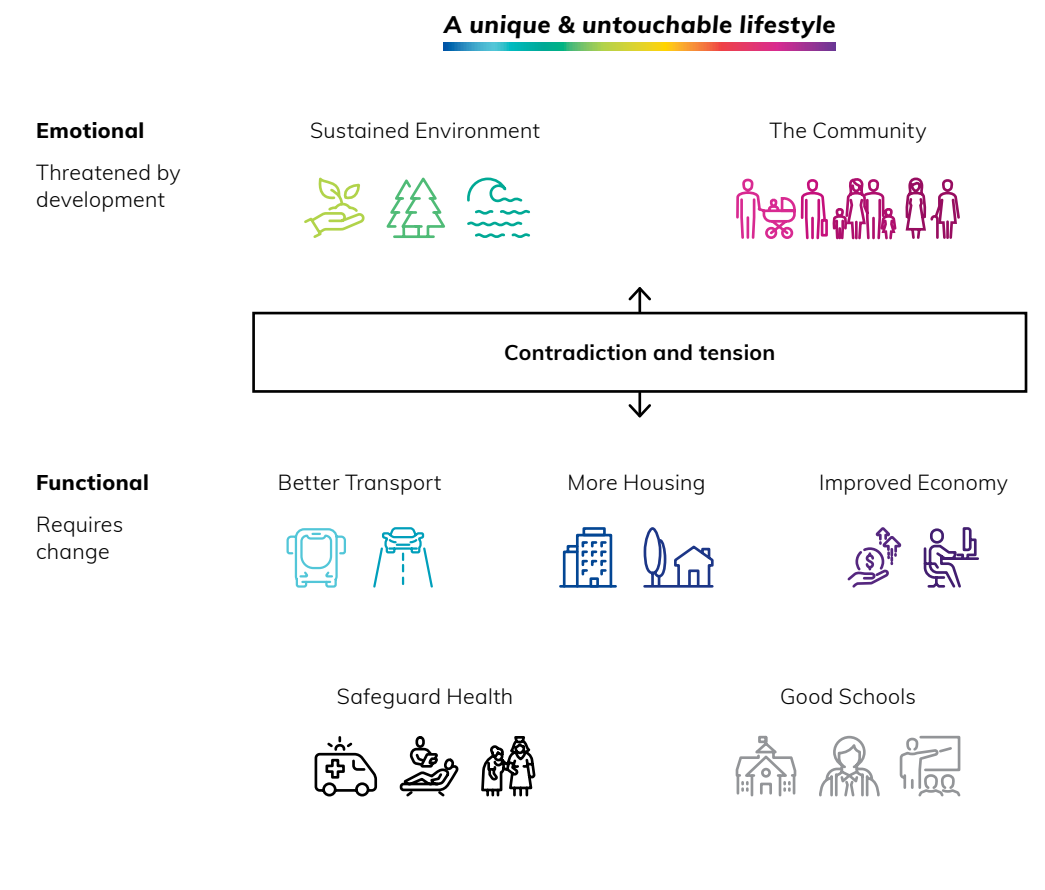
A unique & untouchable lifestyle

Emotional

Threatened by development

Sustained Environment

The Community

Contradiction and tension

Functional

Requires change

Better Transport

More Housing

Improved Economy

Safeguard Health

Good Schools